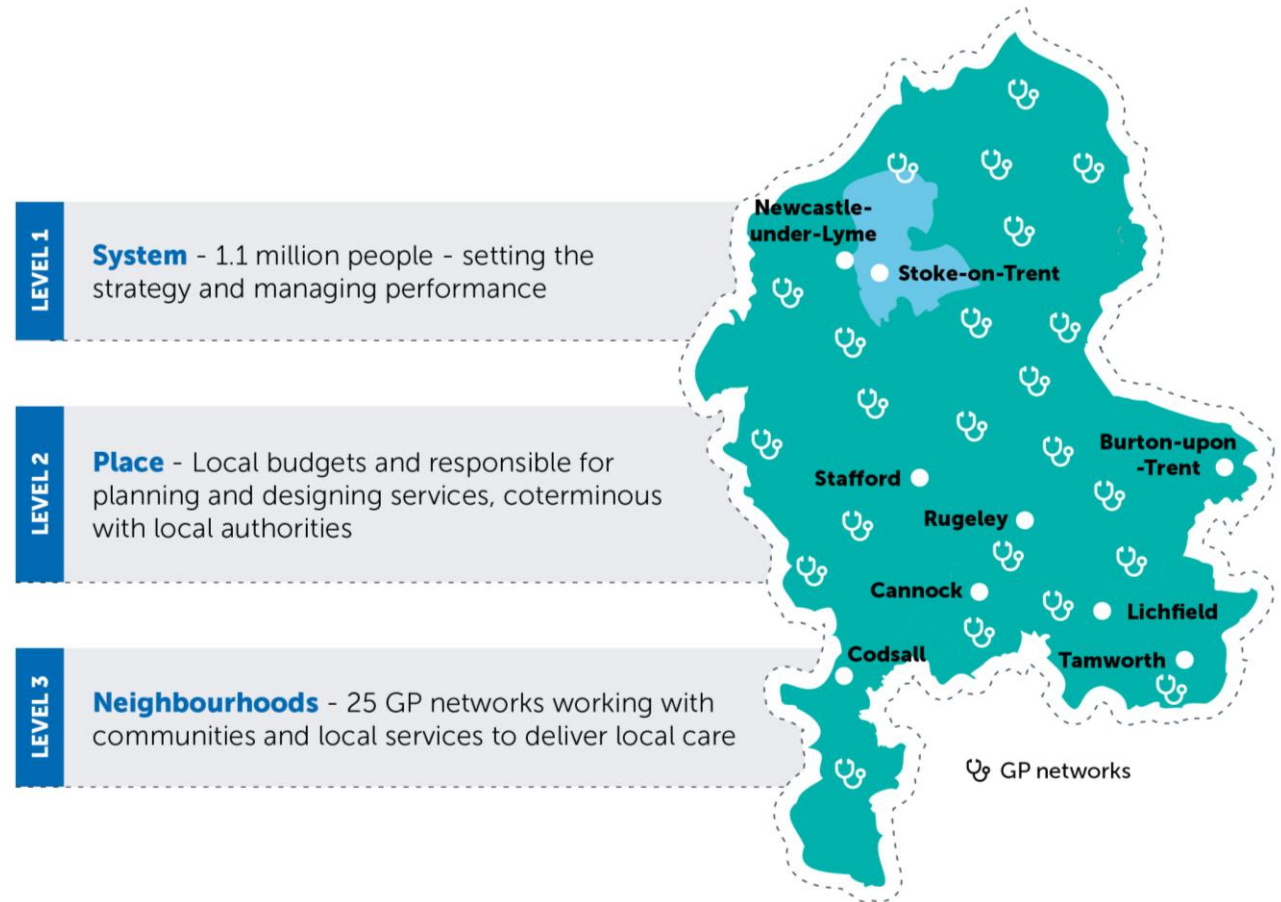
LEVEL 1

System - 1.1 million people - setting the strategy and managing performance

LEVEL 2

Place - Local budgets and responsible for planning and designing services, coterminous with local authorities

LEVEL 3

Neighbourhoods - 25 GP networks working with communities and local services to deliver local care

Newcastle-under-Lyme
Stoke-on-Trent
Burton-upon-Trent
Stafford
Rugeley
Cannock
Lichfield
Codsall
Tamworth

GP networks